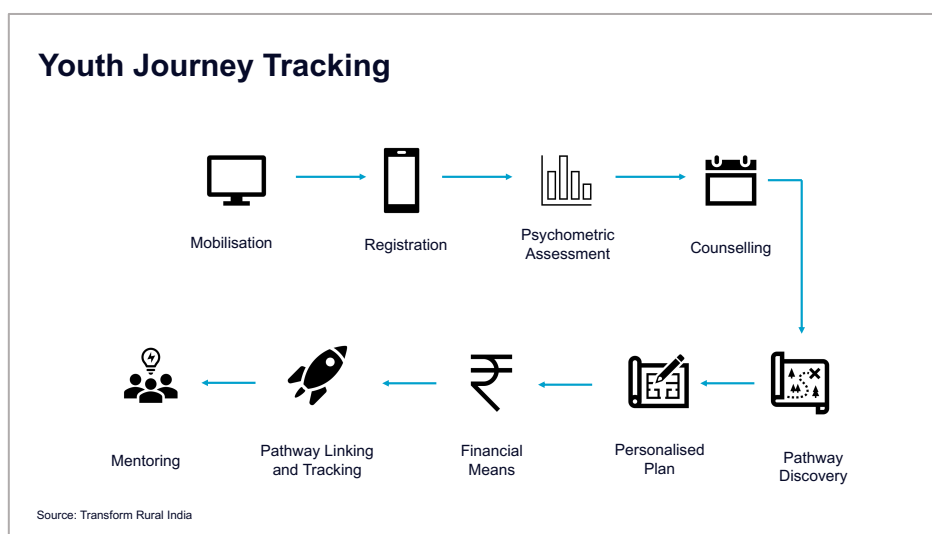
Youth Journey Tracking

Mobilisation

Registration

Psychometric Assessment

Counselling

Pathway Discovery

Personalised Plan

Financial Means

Pathway Linking and Tracking

Mentoring

Source: Transform Rural India